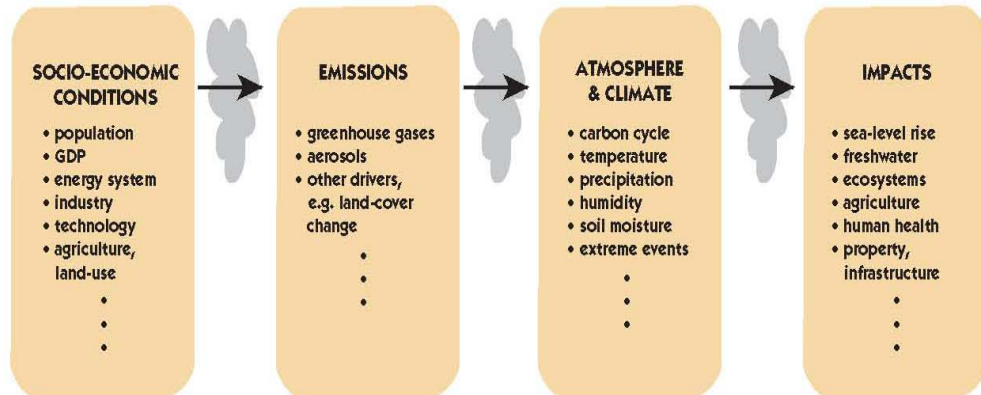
SOCIO-ECONOMIC CONDITIONS

• population
• GDP
• energy system
• industry
• technology
• agriculture, land-use
•
•
•

EMISSIONS

• greenhouse gases
• aerosols
• other drivers, e.g. land-cover change
•
•
•

ATMOSPHERE & CLIMATE

• carbon cycle
• temperature
• precipitation
• humidity
• soil moisture
• extreme events
•
•
•

IMPACTS

• sea-level rise
• freshwater
• ecosystems
• agriculture
• human health
• property, infrastructure
•
•
•